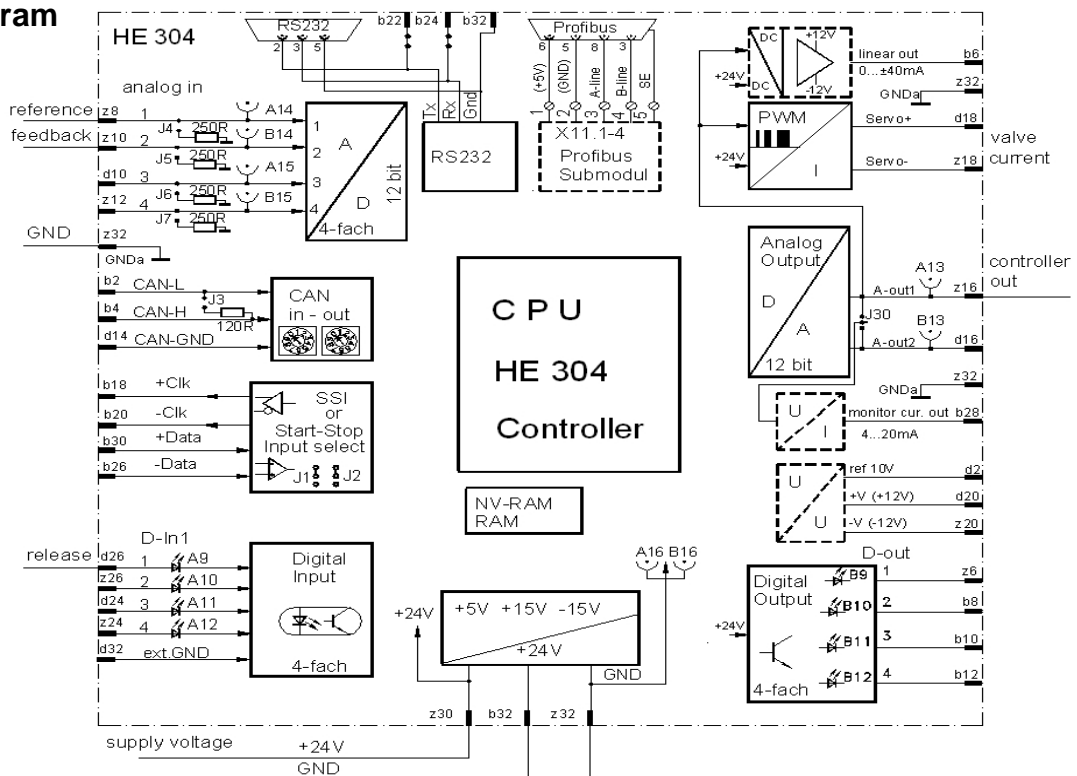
ram

HE 304

RS232
2 3 5

b22 b24 b32

Profibus
6 5 8 3 4
1 (+5V) 2 (GND) 3 A-line 4 B-line 5 SE

X11.1-4
Profibus
Submodul

Tx Rx Gnd

RS232

analog in

reference z8 1
feedback z10 J4 250R 2
J5 250R
d10 3 J6 250R
z12 4 J7 250R

A14
B14
A15
B15

1 2 3 4
A
D
12 bit
4-fach

GND z32
GNDa

b2 CAN-L
b4 CAN-H
J3
120R
d14 CAN-GND

CAN
in - out

b18 +Clk
b20 -Clk
b30 +Data
b26 -Data

SSI
or
Start-Stop
Input select
J1 J2

CPU

HE 304

Controller

NV-RAM
RAM

D-In1
release d26 1 A9
z26 2 A10
d24 3 A11
z24 4 A12
d32 ext.GND

Digital
Input

4-fach

+24V
+5V +15V -15V
+24V
GND

A16 B16

z30 b32 z32

supply voltage
+24V
GND

DC
DC
+24V
+12V
-12V
linear out
0...±40mA
b6
z32
GNDa

PWM
+24V
I
Servo+ d18
Servo- z18
valve
current

Analog
Output
D
A
12 bit

A13
A-out1 z16
J30
B13
A-out2 d16

controller
out

z32
GNDa

U
I
monitor cur. out b28
4...20mA

U
U
ref 10V d2
+V (+12V) d20
-V (-12V) z20

D-out
Digital
Output
+24V
B9 1 z6
B10 2 b8
B11 3 b10
B12 4 b12
4-fach